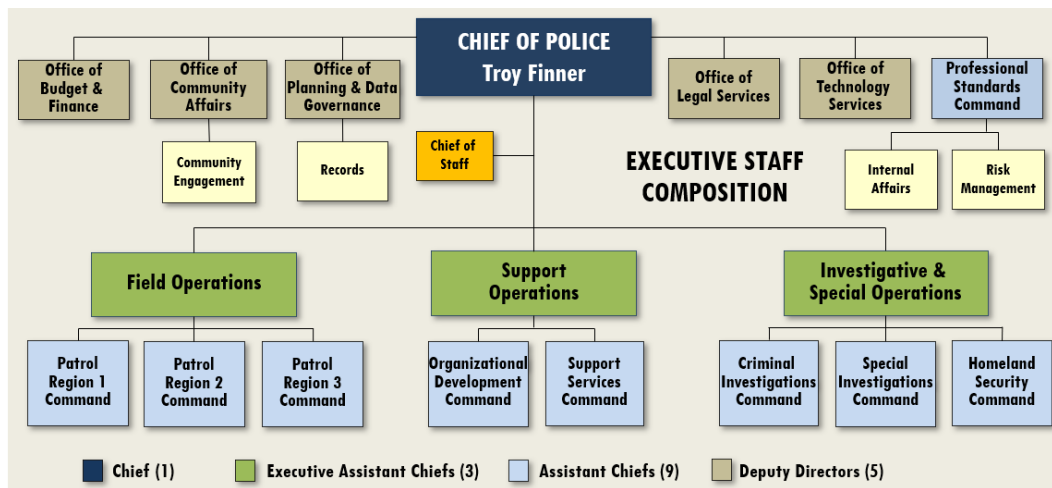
CHIEF OF POLICE
Troy Finner

Office of Budget & Finance

Office of Community Affairs

Community Engagement

Office of Planning & Data Governance

Records

Chief of Staff

Office of Legal Services

Office of Technology Services

Professional Standards Command

Internal Affairs

Risk Management

EXECUTIVE STAFF COMPOSITION

Field Operations

Patrol Region 1 Command

Patrol Region 2 Command

Patrol Region 3 Command

Support Operations

Organizational Development Command

Support Services Command

Investigative & Special Operations

Criminal Investigations Command

Special Investigations Command

Homeland Security Command

Chief (1)
Executive Assistant Chiefs (3)
Assistant Chiefs (9)
Deputy Directors (5)